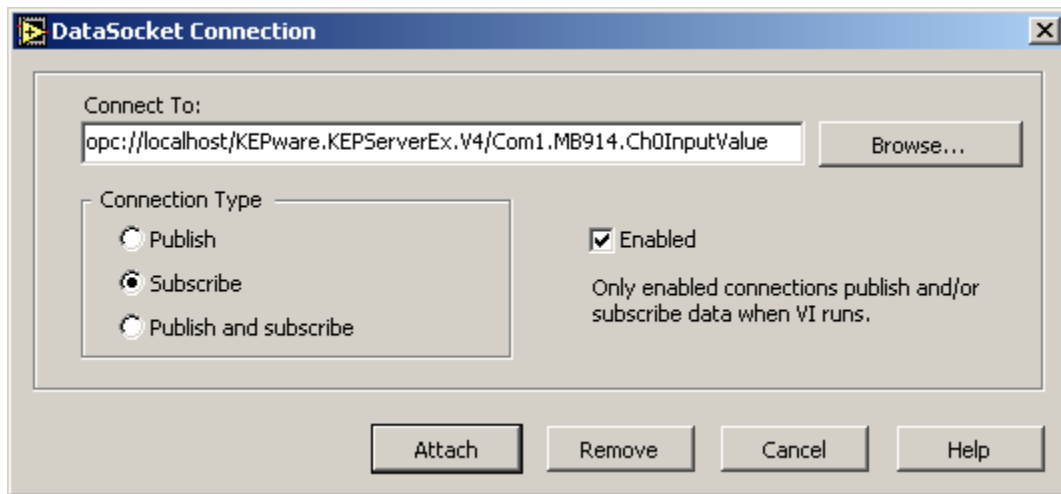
DataSocket Connection

Connect To:

opc://localhost/KEPware.KEPServerEx.V4/Com1.MB914.Ch0InputValue

Browse...

Connection Type

Publish

Subscribe

Publish and subscribe

Enabled

Only enabled connections publish and/or subscribe data when VI runs.

Attach

Remove

Cancel

Help